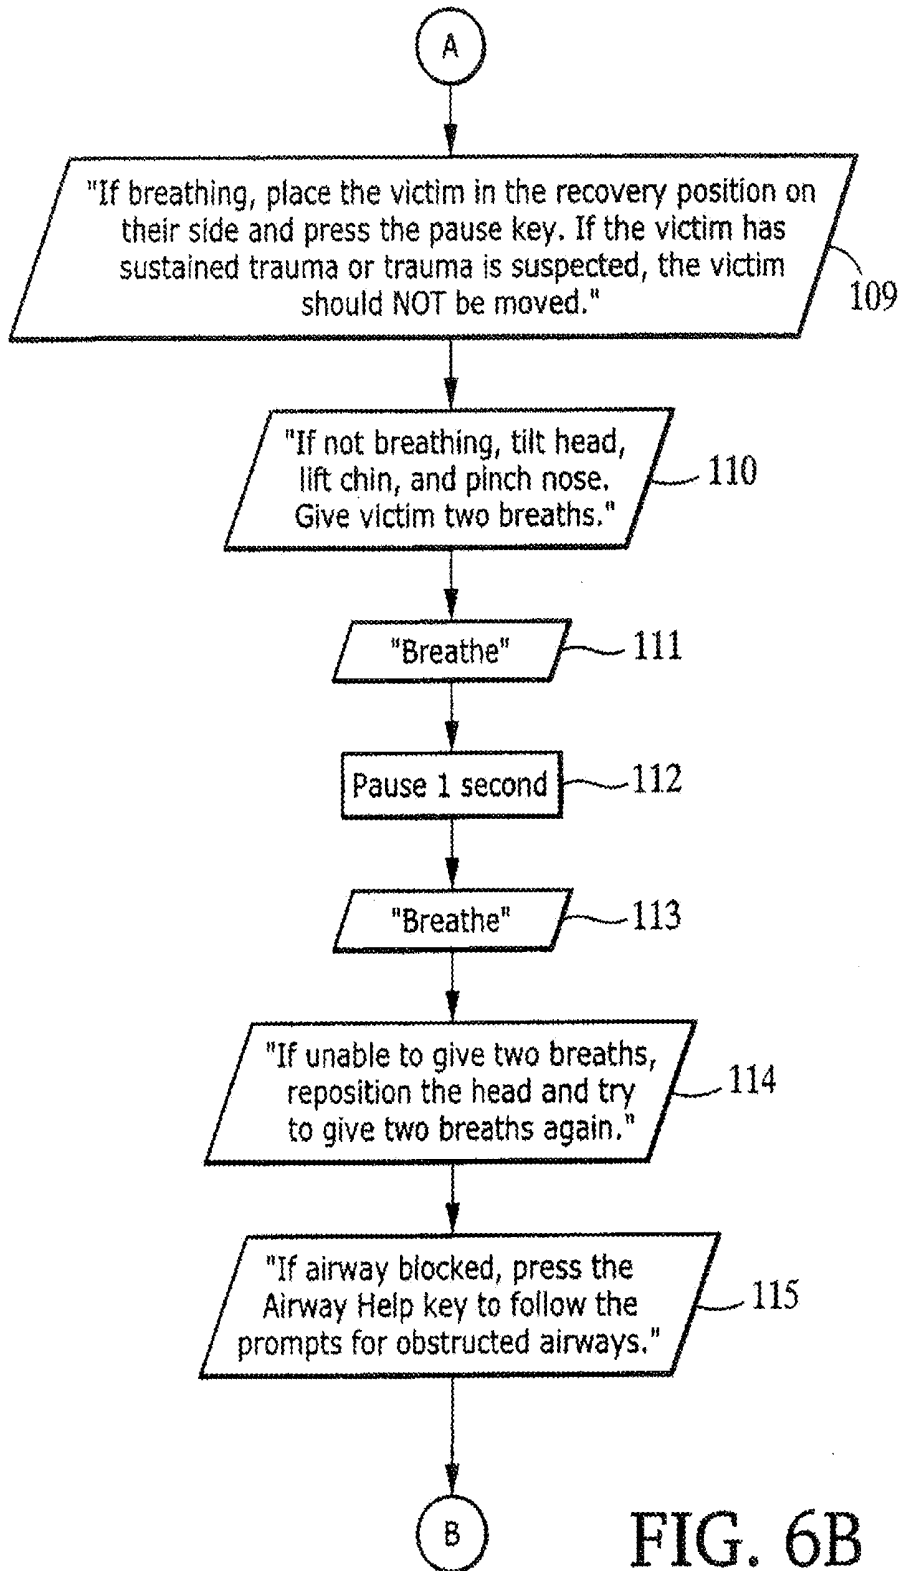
A

"If breathing, place the victim in the recovery position on their side and press the pause key. If the victim has sustained trauma or trauma is suspected, the victim should NOT be moved."

109

"If not breathing, tilt head, lift chin, and pinch nose. Give victim two breaths."

110

"Breathe"

111

Pause 1 second

112

"Breathe"

113

"If unable to give two breaths, reposition the head and try to give two breaths again."

114

"If airway blocked, press the Airway Help key to follow the prompts for obstructed airways."

115

B

FIG. 6B